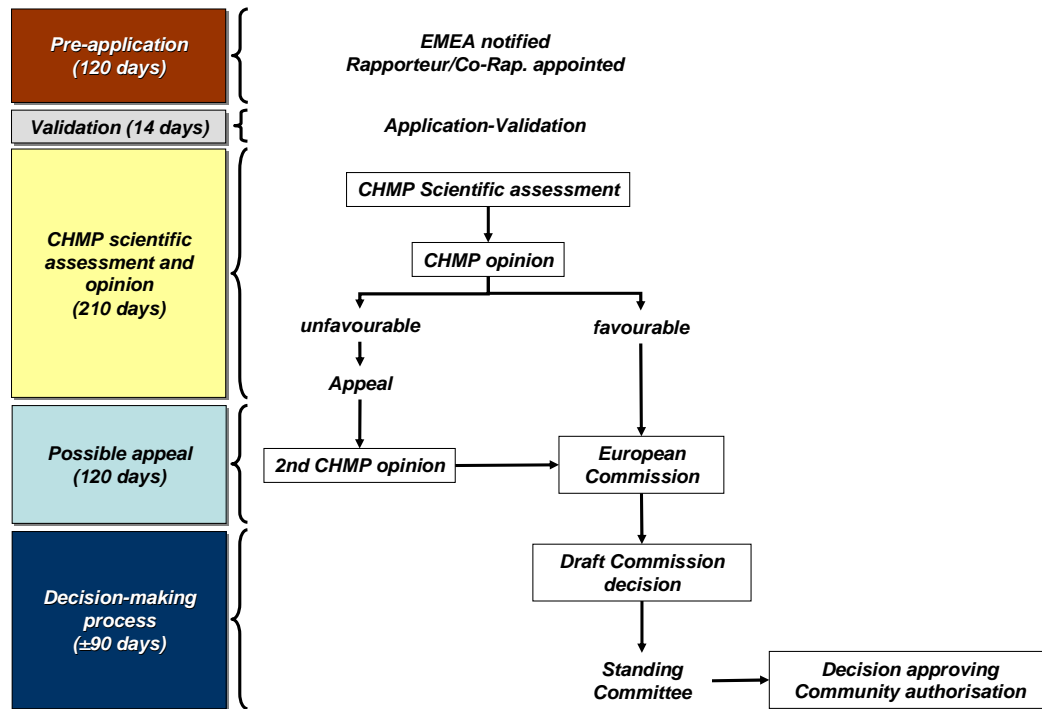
Pre-application (120 days)

EMEA notified
Rapporteur/Co-Rap. appointed

Validation (14 days)

Application-Validation

CHMP scientific assessment and opinion (210 days)

CHMP Scientific assessment

CHMP opinion

unfavourable

favourable

Appeal

Possible appeal (120 days)

2nd CHMP opinion

European Commission

Decision-making process (±90 days)

Draft Commission decision

Standing Committee

Decision approving Community authorisation